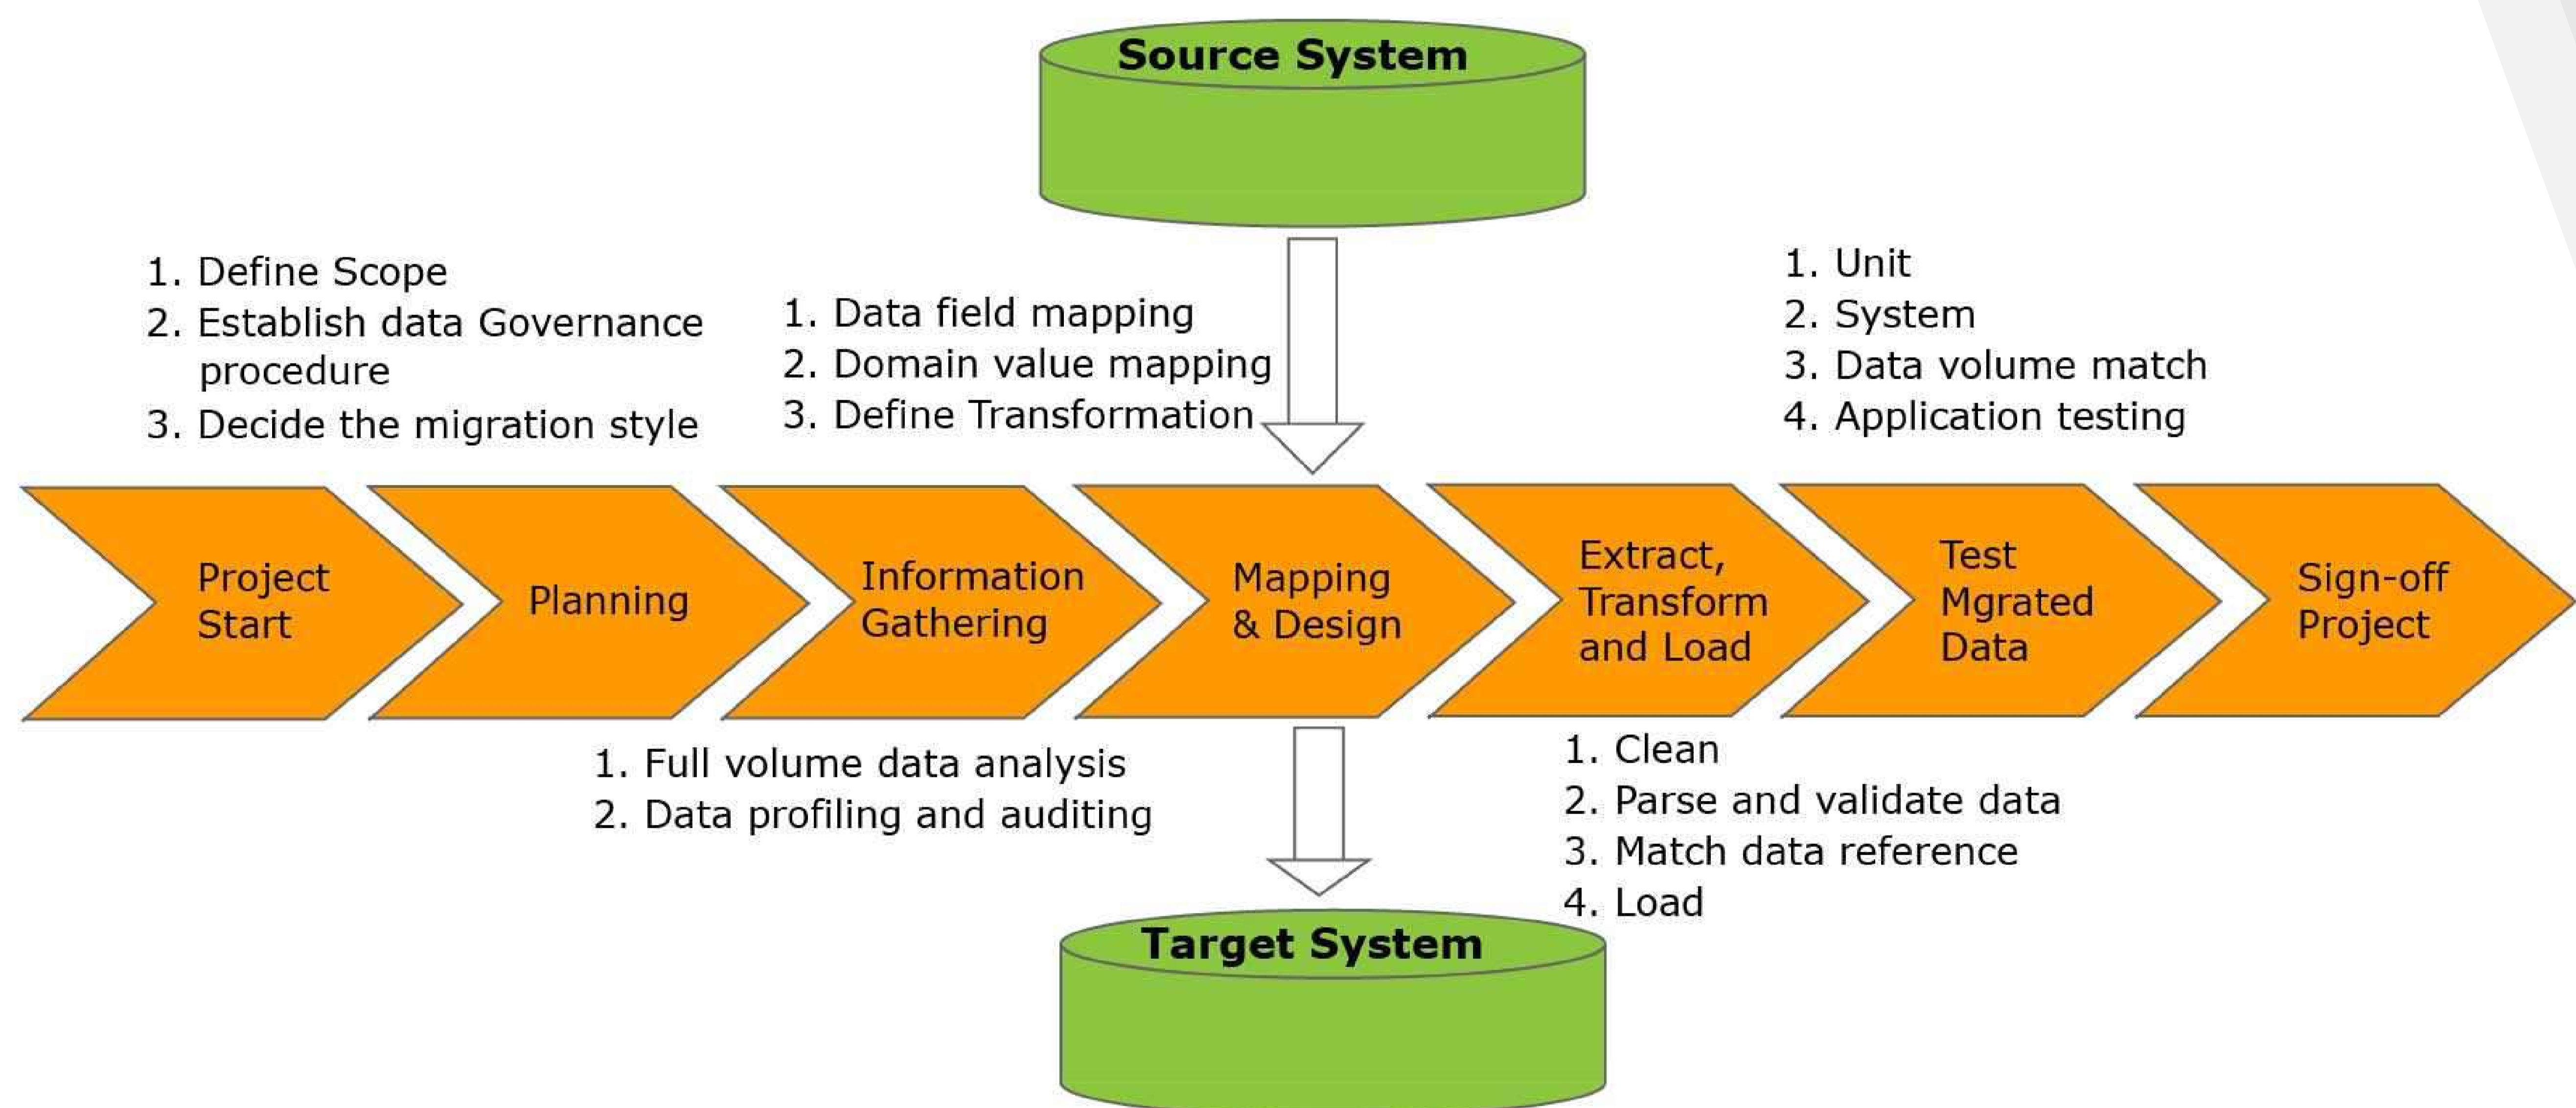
Source System

1. Define Scope
2. Establish data Governance procedure
3. Decide the migration style

1. Data field mapping
2. Domain value mapping
3. Define Transformation

1. Unit
2. System
3. Data volume match
4. Application testing

Project Start

Planning

Information Gathering

Mapping & Design

Extract, Transform and Load

Test Mgrated Data

Sign-off Project

1. Full volume data analysis
2. Data profiling and auditing

1. Clean
2. Parse and validate data
3. Match data reference
4. Load

Target System